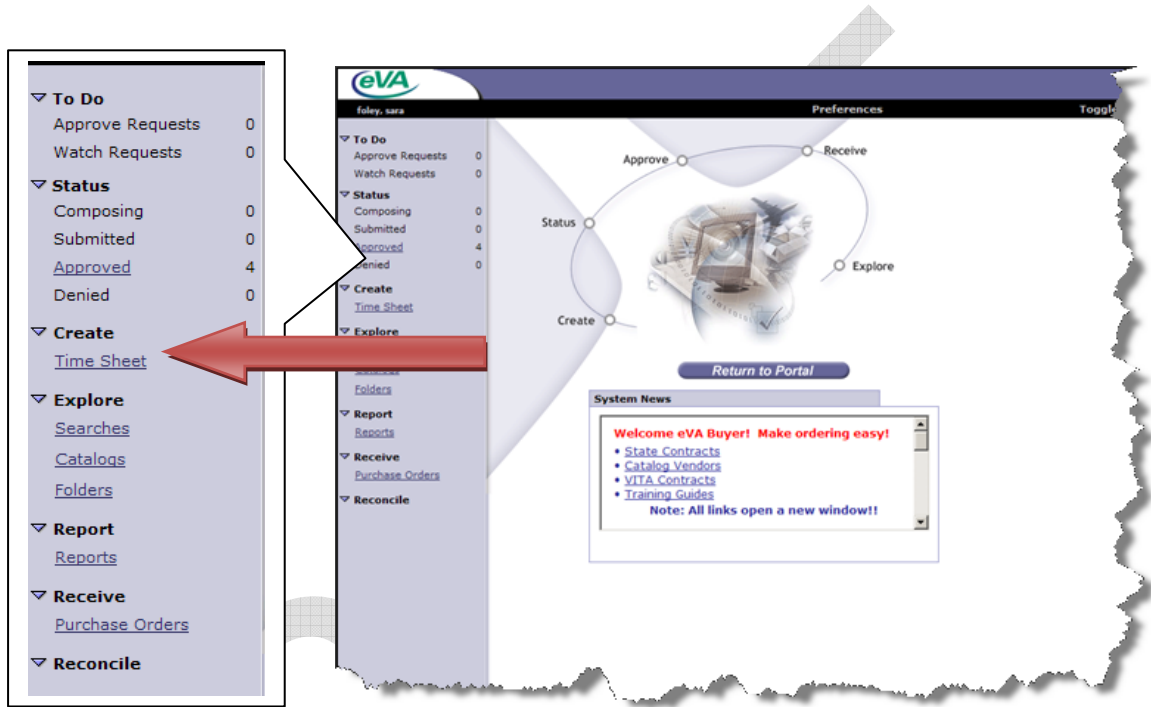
▽ To Do
Approve Requests 0
Watch Requests 0
▽ Status
Composing 0
Submitted 0
Approved 4
Denied 0
▽ Create
Time Sheet
▽ Explore
Searches
Catalogs
Folders
▽ Report
Reports
▽ Receive
Purchase Orders
▽ Reconcile

eVA
foley, sara
Preferences
Toggle

▽ To Do
Approve Requests 0
Watch Requests 0
▽ Status
Composing 0
Submitted 0
Approved 4
Denied 0
▽ Create
Time Sheet
▽ Explore
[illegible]
Folders
▽ Report
Reports
▽ Receive
Purchase Orders
▽ Reconcile

Approve
Receive
Status
Explore
Create

Return to Portal

System News
Welcome eVA Buyer! Make ordering easy!
• State Contracts
• Catalog Vendors
• VITA Contracts
• Training Guides
Note: All links open a new window!!